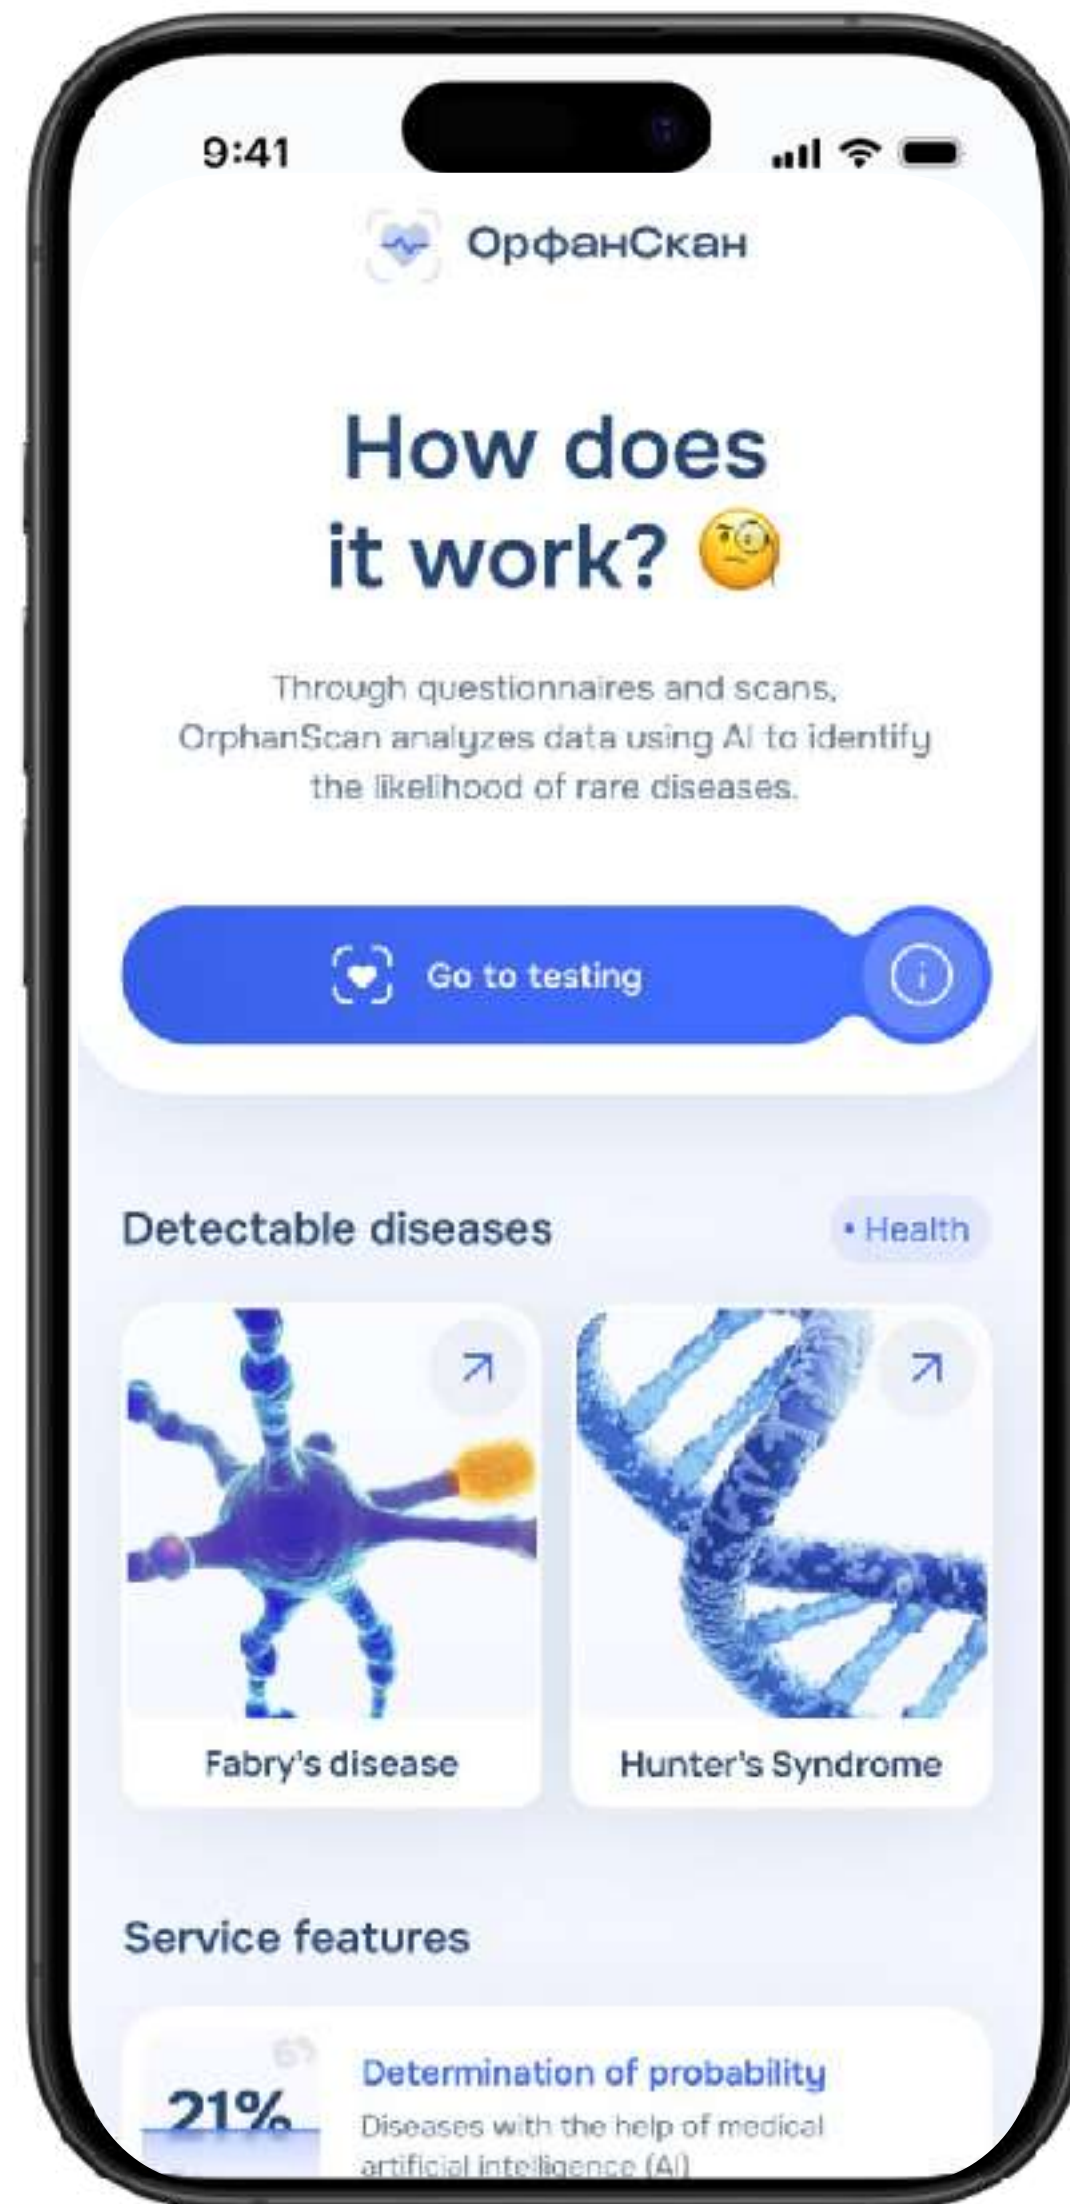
9:41

ОрфанСкан

How does it work? 🧐

Through questionnaires and scans, OrphanScan analyzes data using AI to identify the likelihood of rare diseases.

Go to testing

Detectable diseases

• Health

Fabry's disease

Hunter's Syndrome

Service features

21%

Determination of probability

Diseases with the help of medical artificial intelligence (AI)